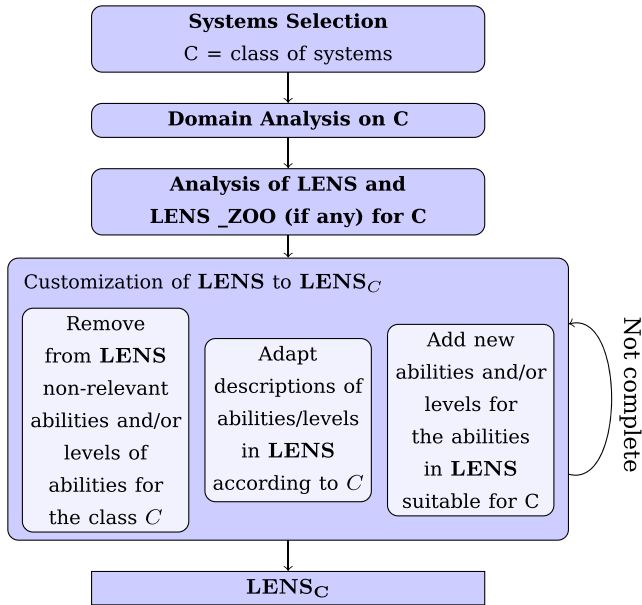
**Systems Selection**
C = class of systems

**Domain Analysis on C**

**Analysis of LENS and LENS _ZOO (if any) for C**

Customization of **LENS** to $\mathbf{LENS}_C$

Remove from **LENS** non-relevant abilities and/or levels of abilities for the class $C$

Adapt descriptions of abilities/levels in **LENS** according to $C$

Add new abilities and/or levels for the abilities in **LENS** suitable for C

Not complete

$\mathbf{LENS_C}$